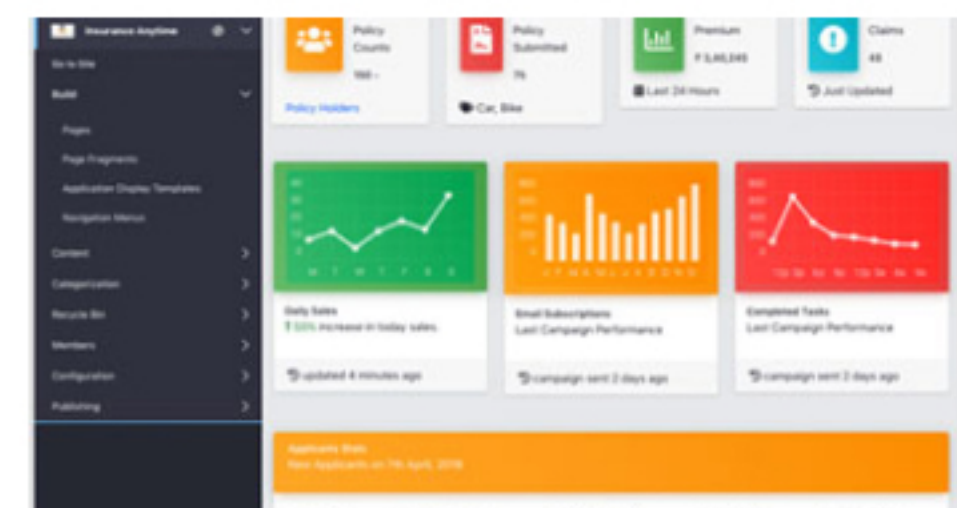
Insurance Anytime

Go to Site

Build

Pages

Page Fragments

Application Display Templates

Navigation Menus

Content

Categorization

Recycle Bin

Members

Configuration

Publishing

Policy Counts

160 -

Policy Holders

Policy Submitted

75

Car, Bike

Premium

₹ 3,60,045

Last 24 Hours

Claims

48

Just Updated

Daily Sales

↑ 55% increase in today sales.

updated 4 minutes ago

Email Subscriptions

Last Campaign Performance

campaign sent 2 days ago

Completed Tasks

Last Campaign Performance

campaign sent 2 days ago

Applicants Stats

New Applicants on 7th April, 2018